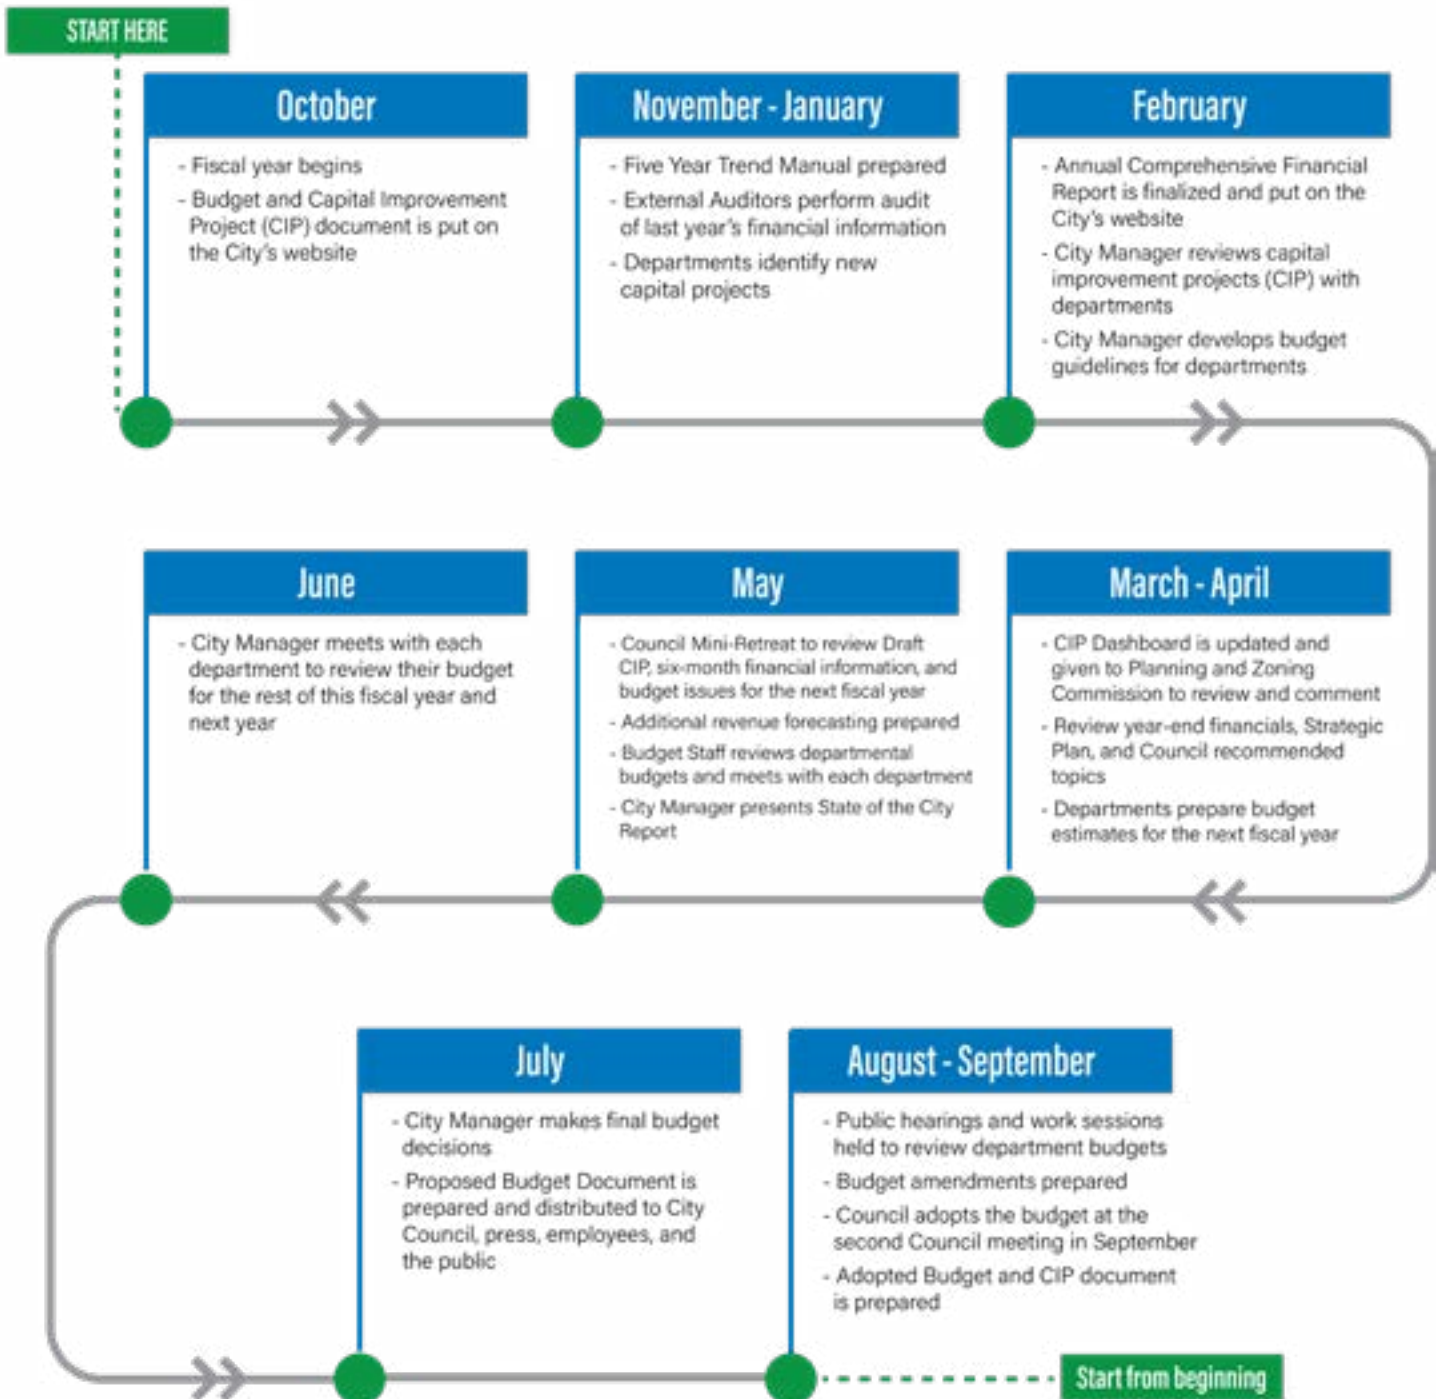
START HERE

October

- Fiscal year begins
- Budget and Capital Improvement Project (CIP) document is put on the City's website

November - January

- Five Year Trend Manual prepared
- External Auditors perform audit of last year's financial information
- Departments identify new capital projects

February

- Annual Comprehensive Financial Report is finalized and put on the City's website
- City Manager reviews capital improvement projects (CIP) with departments
- City Manager develops budget guidelines for departments

June

- City Manager meets with each department to review their budget for the rest of this fiscal year and next year

May

- Council Mini-Retreat to review Draft CIP, six-month financial information, and budget issues for the next fiscal year
- Additional revenue forecasting prepared
- Budget Staff reviews departmental budgets and meets with each department
- City Manager presents State of the City Report

March - April

- CIP Dashboard is updated and given to Planning and Zoning Commission to review and comment
- Review year-end financials, Strategic Plan, and Council recommended topics
- Departments prepare budget estimates for the next fiscal year

July

- City Manager makes final budget decisions
- Proposed Budget Document is prepared and distributed to City Council, press, employees, and the public

August - September

- Public hearings and work sessions held to review department budgets
- Budget amendments prepared
- Council adopts the budget at the second Council meeting in September
- Adopted Budget and CIP document is prepared

Start from beginning